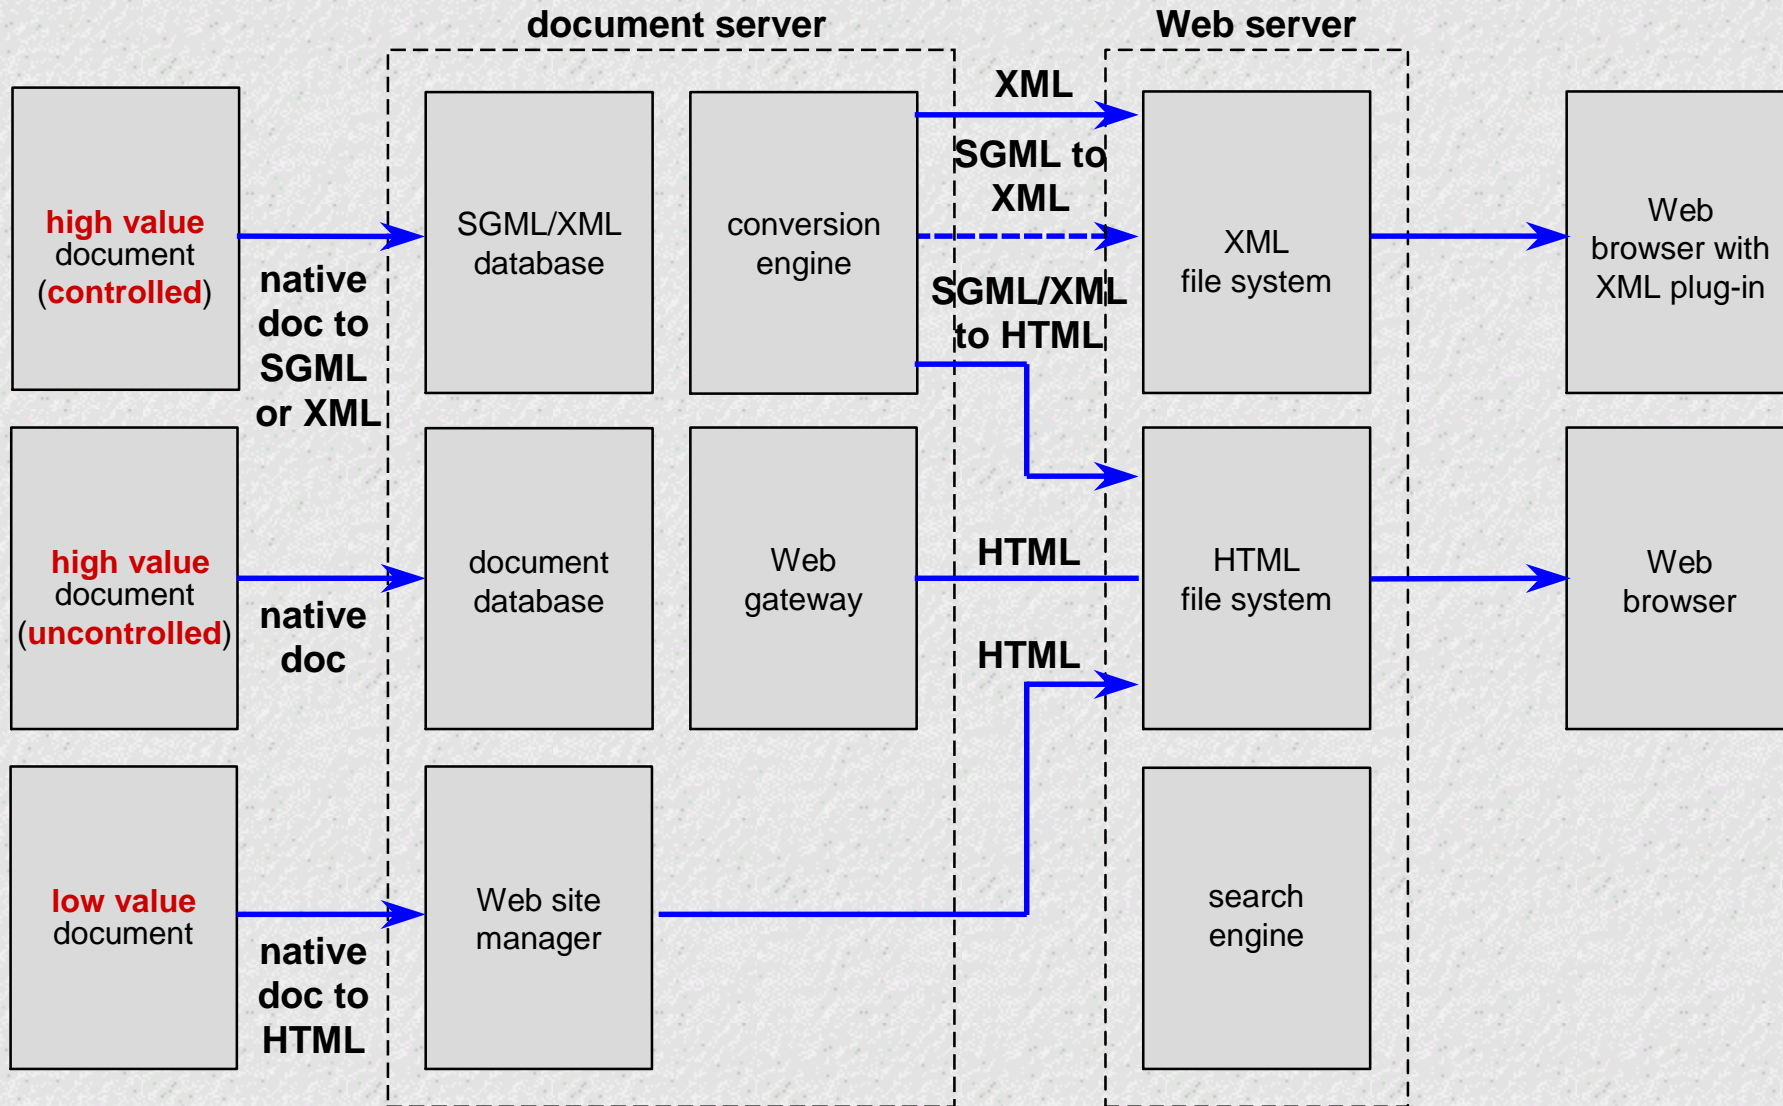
document server

Web server

high value document (controlled)

native doc to SGML or XML

SGML/XML database

conversion engine

XML

SGML to XML

SGML/XML to HTML

XML file system

Web browser with XML plug-in

high value document (uncontrolled)

native doc

document database

Web gateway

HTML

HTML file system

Web browser

HTML

low value document

native doc to HTML

Web site manager

search engine